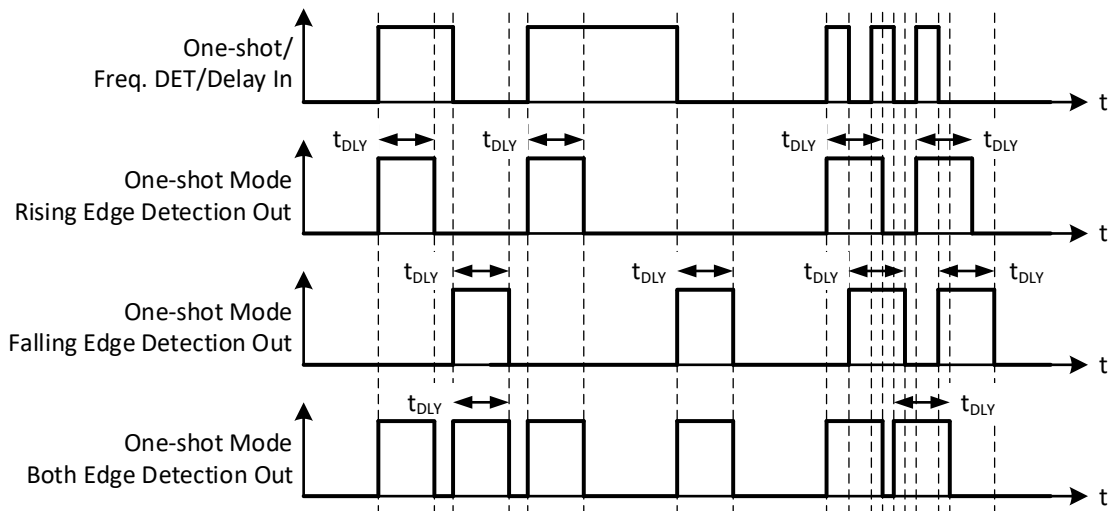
One-shot/
Freq. DET/Delay In

t

$t_{DLY}$ $t_{DLY}$ $t_{DLY}$ $t_{DLY}$

One-shot Mode
Rising Edge Detection Out

t

$t_{DLY}$ $t_{DLY}$ $t_{DLY}$ $t_{DLY}$

One-shot Mode
Falling Edge Detection Out

t

$t_{DLY}$ $t_{DLY}$

One-shot Mode
Both Edge Detection Out

t